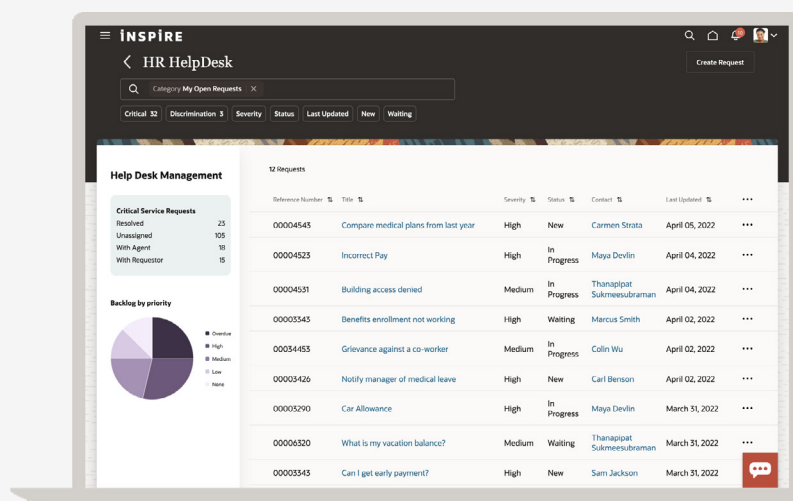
INSPIRE

HR HelpDesk

Create Request

Category My Open Requests ×

Critical 32 | Discrimination 3 | Severity | Status | Last Updated | New | Waiting

Help Desk Management

Critical Service Requests

Resolved 23
Unassigned 105
With Agent 18
With Requestor 15

Backlog by priority

Overdue
High
Medium
Low
None

12 Requests

| Reference Number | Title | Severity | Status | Contact | Last Updated | ••• |
|---|---|---|---|---|---|---|
| 00004543 | Compare medical plans from last year | High | New | Carmen Strata | April 05, 2022 | ••• |
| 00004523 | Incorrect Pay | High | In Progress | Maya Devlin | April 04, 2022 | ••• |
| 00004531 | Building access denied | Medium | In Progress | Thanapipat Sukmeesubraman | April 04, 2022 | ••• |
| 00003343 | Benefits enrollment not working | High | Waiting | Marcus Smith | April 02, 2022 | ••• |
| 00034453 | Grievance against a co-worker | Medium | In Progress | Colin Wu | April 02, 2022 | ••• |
| 00003426 | Notify manager of medical leave | High | New | Carl Benson | April 02, 2022 | ••• |
| 00003290 | Car Allowance | High | In Progress | Maya Devlin | March 31, 2022 | ••• |
| 00006320 | What is my vacation balance? | Medium | Waiting | Thanapipat Sukmeesubraman | March 31, 2022 | ••• |
| 00003343 | Can I get early payment? | High | New | Sam Jackson | March 31, 2022 | ••• |